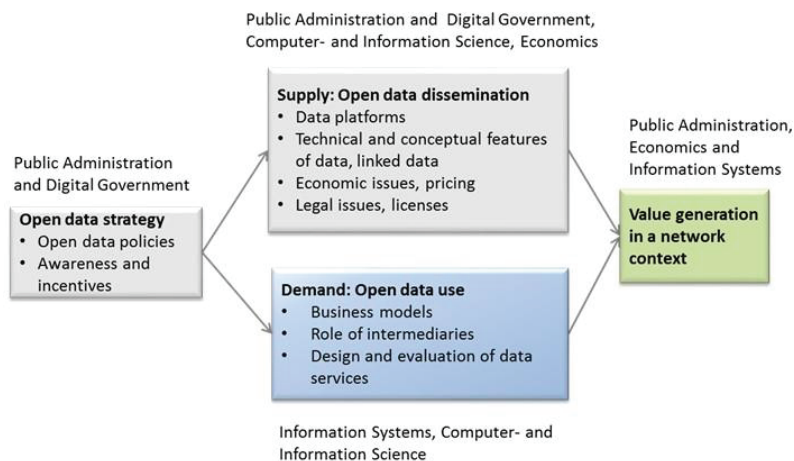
Public Administration and Digital Government, Computer- and Information Science, Economics

Public Administration and Digital Government

**Open data strategy**
- Open data policies
- Awareness and incentives

**Supply: Open data dissemination**
- Data platforms
- Technical and conceptual features of data, linked data
- Economic issues, pricing
- Legal issues, licenses

**Demand: Open data use**
- Business models
- Role of intermediaries
- Design and evaluation of data services

Information Systems, Computer- and Information Science

Public Administration, Economics and Information Systems

**Value generation in a network context**